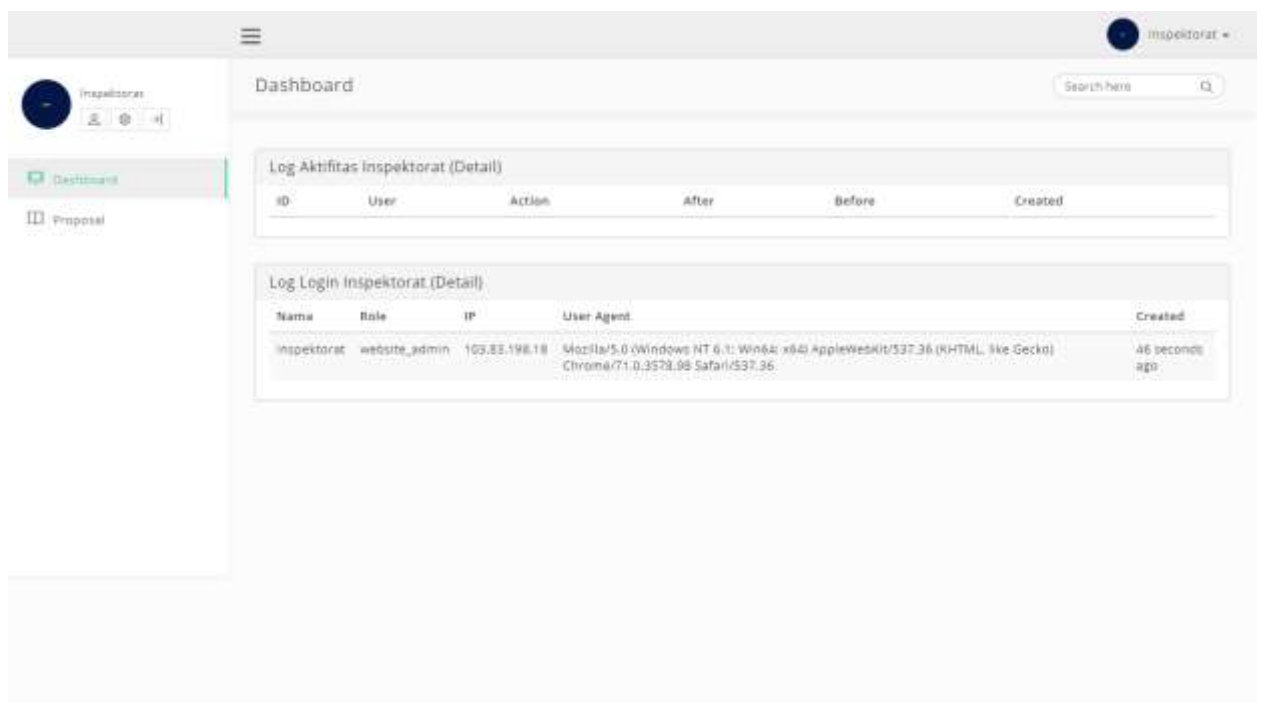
Inspektorat

Inspektorat

Dashboard

Proposal

Dashboard

Search here

Log Aktifitas Inspektorat (Detail)

| ID | User | Action | After | Before | Created |
|---|---|---|---|---|---|

Log Login Inspektorat (Detail)

| Nama | Role | IP | User Agent | Created |
|---|---|---|---|---|
| inspektorat | website_admin | 103.83.198.18 | Mozilla/5.0 (Windows NT 6.1; Win64; x64) AppleWebKit/537.36 (KHTML, like Gecko) Chrome/71.0.3578.98 Safari/537.36 | 46 seconds ago |